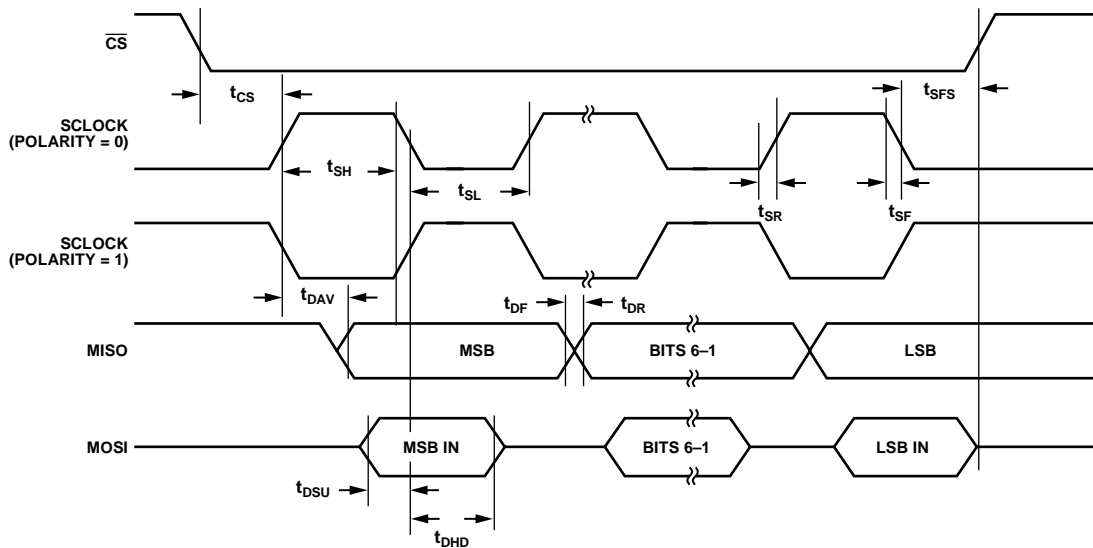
$\overline{CS}$

$t_{CS}$

$t_{SFS}$

SCLOCK (POLARITY = 0)

$t_{SH}$

$t_{SL}$

$t_{SR}$

$t_{SF}$

SCLOCK (POLARITY = 1)

$t_{DAV}$

$t_{DF}$

$t_{DR}$

MISO

MSB

BITS 6–1

LSB

MOSI

MSB IN

BITS 6–1

LSB IN

$t_{DSU}$

$t_{DHD}$